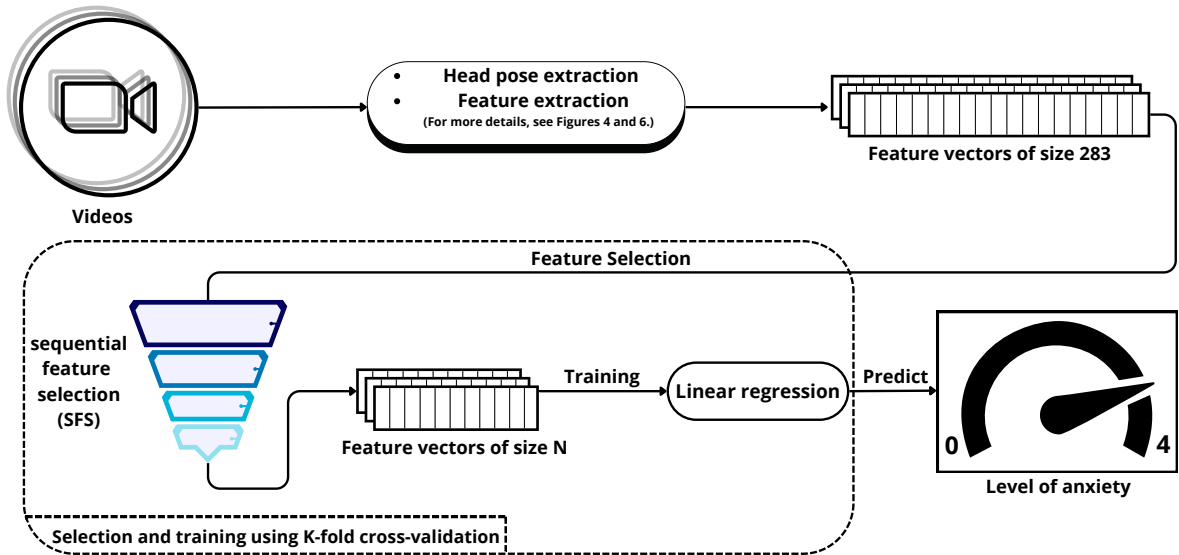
Videos

• Head pose extraction
• Feature extraction
(For more details, see Figures 4 and 6.)

Feature vectors of size 283

Feature Selection

sequential feature selection (SFS)

Feature vectors of size N

Training

Linear regression

Predict

0

4

Level of anxiety

Selection and training using K-fold cross-validation